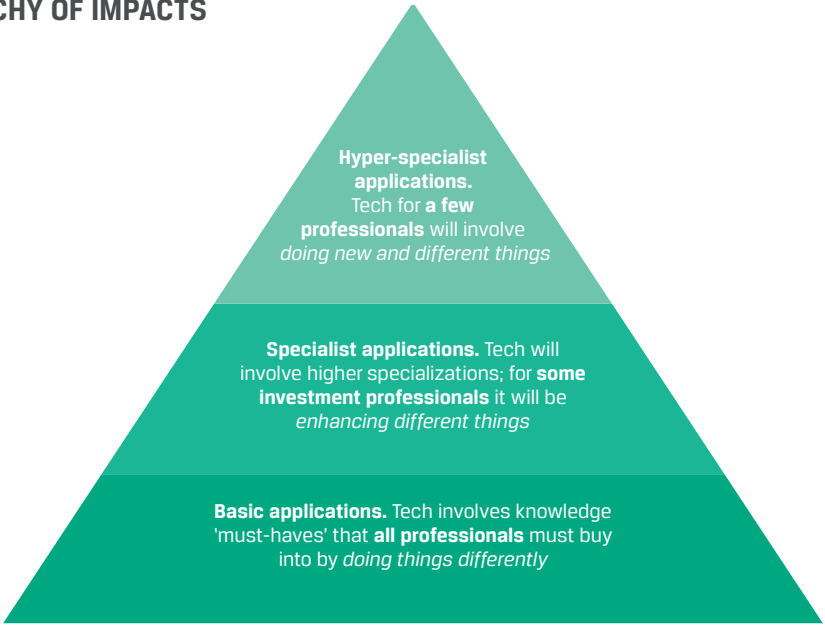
CHY OF IMPACTS

**Hyper-specialist applications.** Tech for **a few professionals** will involve *doing new and different things*

**Specialist applications.** Tech will involve higher specializations; for **some investment professionals** it will be *enhancing different things*

**Basic applications.** Tech involves knowledge 'must-haves' that **all professionals** must buy into by *doing things differently*